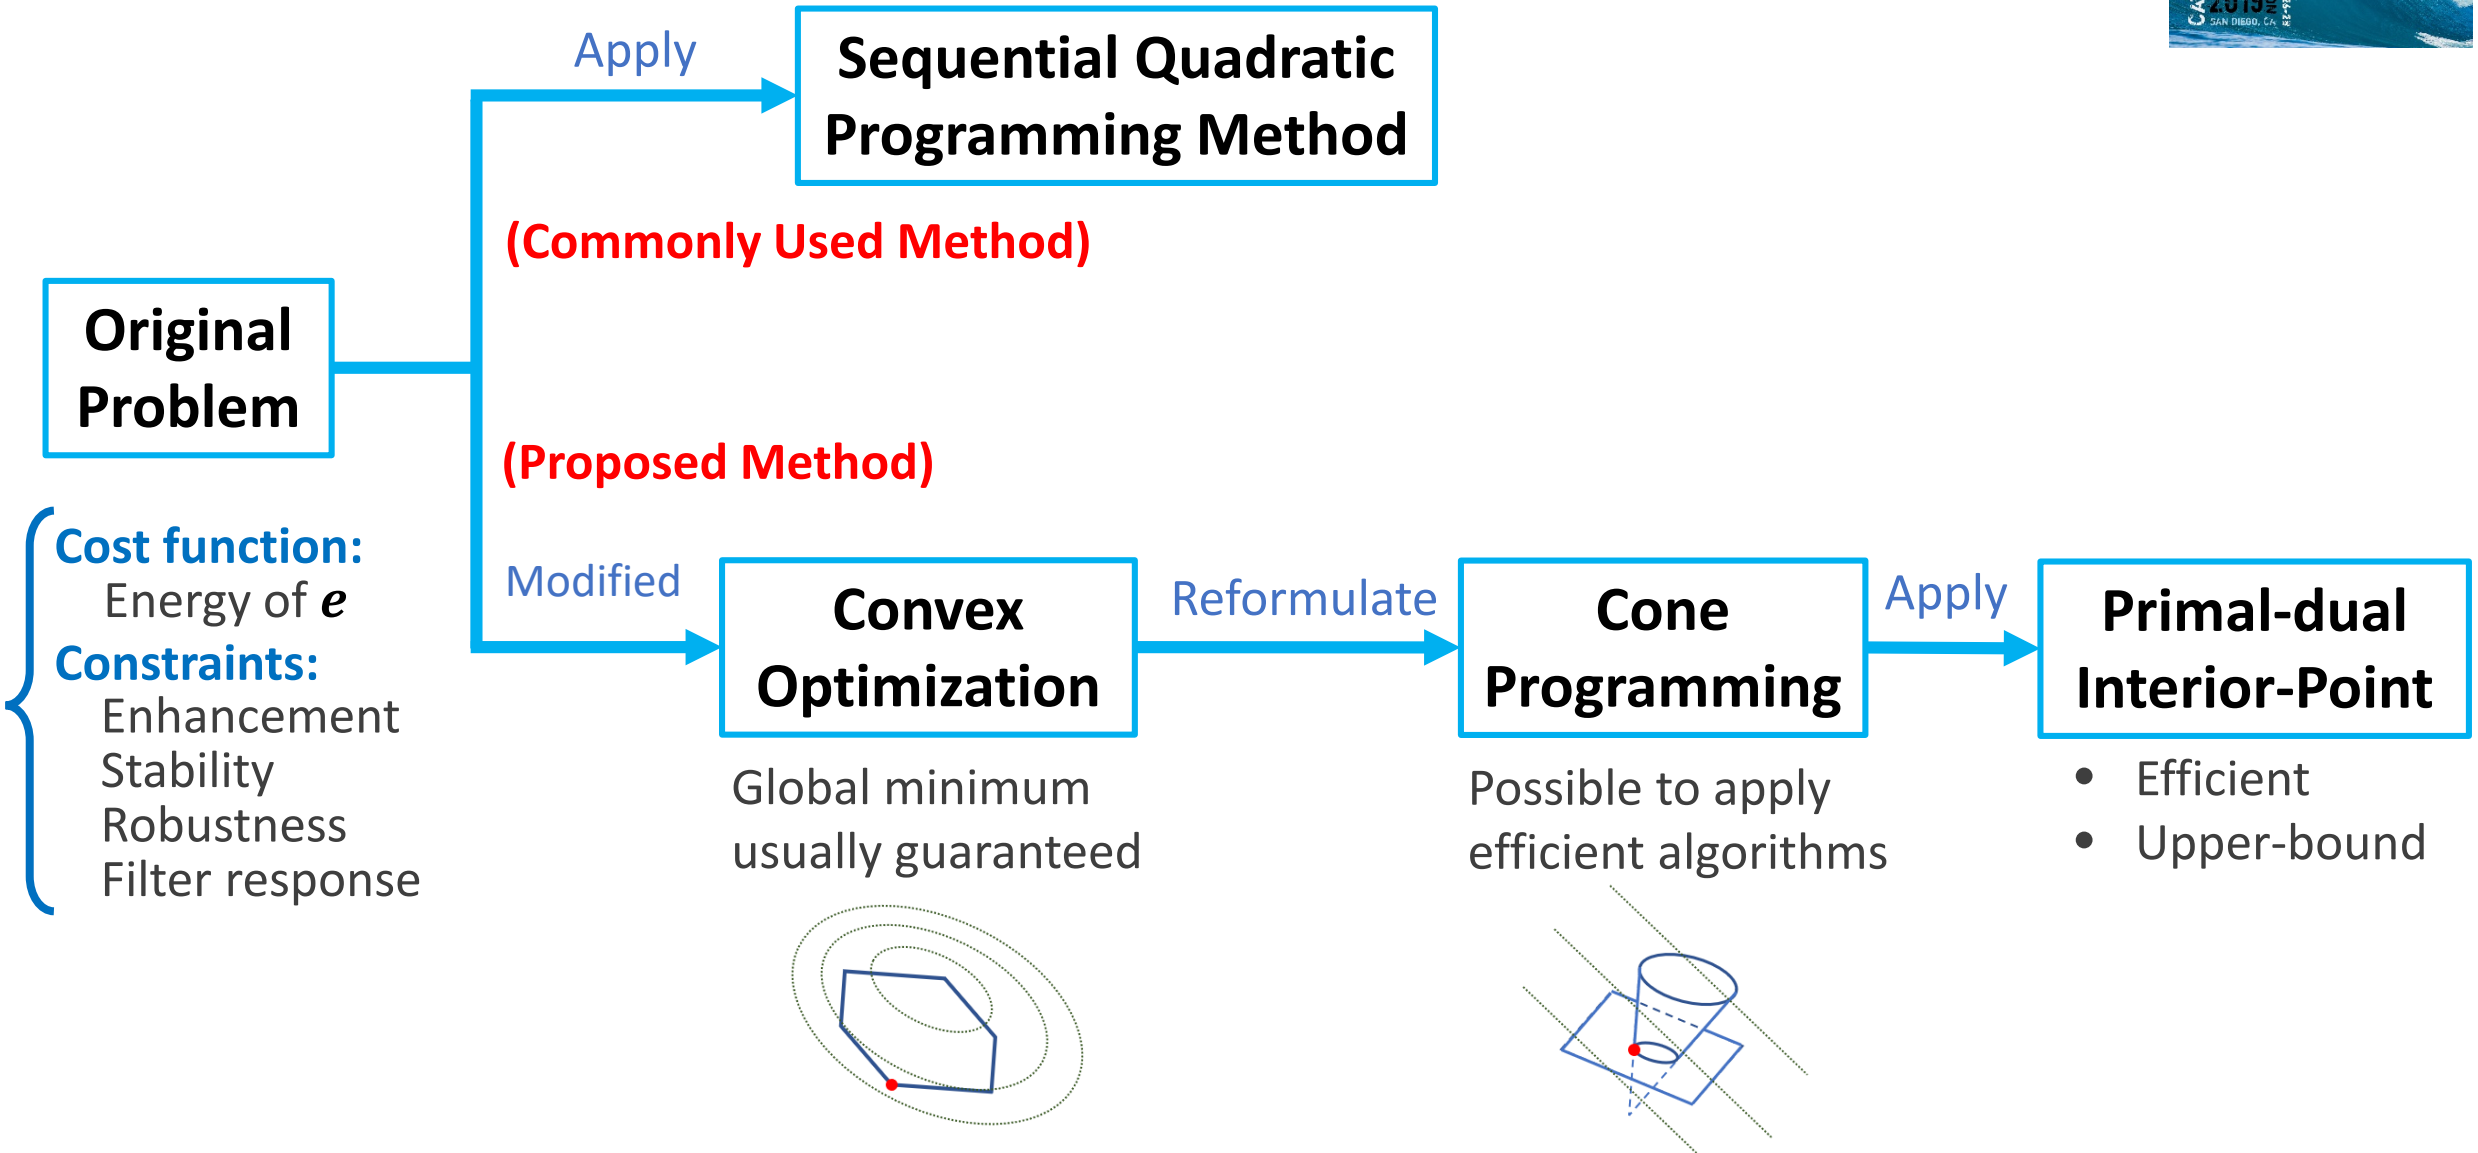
Apply

Sequential Quadratic Programming Method

(Commonly Used Method)

Original Problem

(Proposed Method)

Cost function:
Energy of $e$
Constraints:
Enhancement
Stability
Robustness
Filter response

Modified

Convex Optimization

Global minimum usually guaranteed

Reformulate

Cone Programming

Possible to apply efficient algorithms

Apply

Primal-dual Interior-Point

• Efficient
• Upper-bound